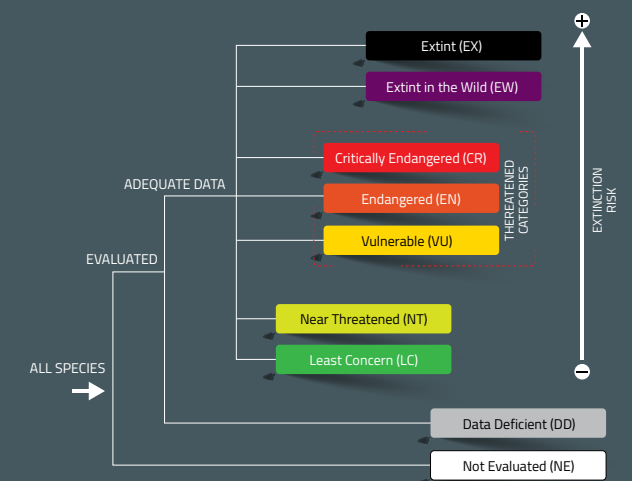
Extint (EX)

Extint in the Wild (EW)

Critically Endangered (CR)

Endangered (EN)

Vulnerable (VU)

THEREATENED CATEGORIES

EXTINCTION RISK

+

−

ADEQUATE DATA

EVALUATED

ALL SPECIES

Near Threatened (NT)

Least Concern (LC)

Data Deficient (DD)

Not Evaluated (NE)